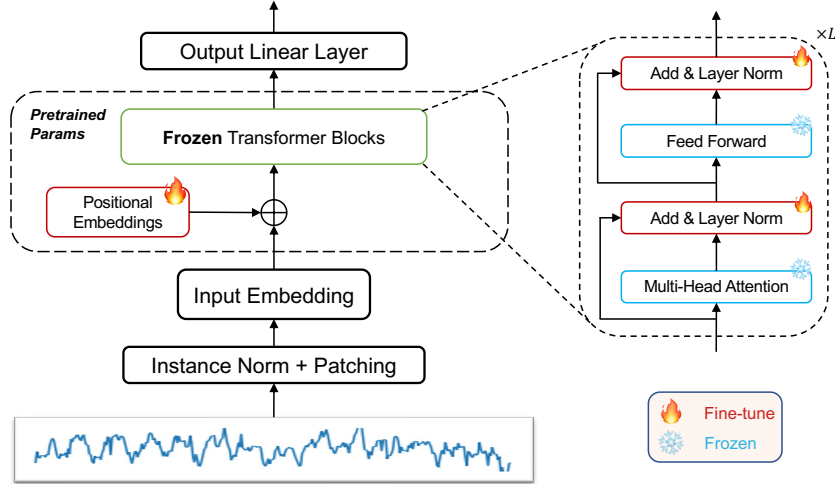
Output Linear Layer

Pretrained Params

**Frozen** Transformer Blocks

Positional Embeddings

Input Embedding

Instance Norm + Patching

$\times L$

Add & Layer Norm

Feed Forward

Add & Layer Norm

Multi-Head Attention

Fine-tune

Frozen